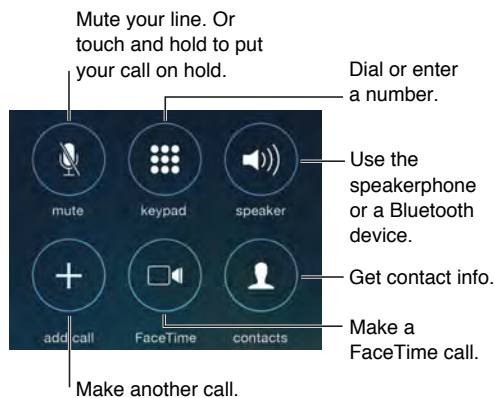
Mute your line. Or touch and hold to put your call on hold.

Dial or enter a number.

mute

keypad

speaker

Use the speakerphone or a Bluetooth device.

Get contact info.

add call

FaceTime

contacts

Make a FaceTime call.

Make another call.